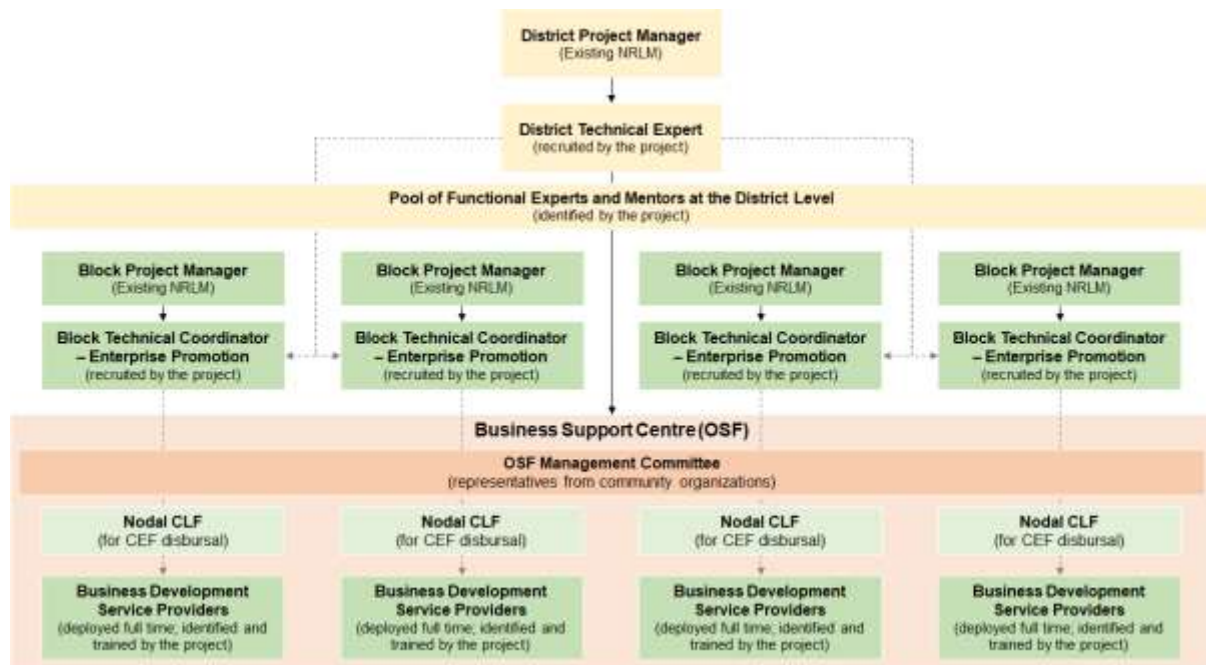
District Project Manager
(Existing NRLM)

District Technical Expert
(recruited by the project)

Pool of Functional Experts and Mentors at the District Level
(identified by the project)

Block Project Manager
(Existing NRLM)

Block Technical Coordinator – Enterprise Promotion
(recruited by the project)

Block Project Manager
(Existing NRLM)

Block Technical Coordinator – Enterprise Promotion
(recruited by the project)

Block Project Manager
(Existing NRLM)

Block Technical Coordinator – Enterprise Promotion
(recruited by the project)

Block Project Manager
(Existing NRLM)

Block Technical Coordinator – Enterprise Promotion
(recruited by the project)

Business Support Centre (OSF)

OSF Management Committee
(representatives from community organizations)

Nodal CLF
(for CEF disbursal)

Business Development Service Providers
(deployed full time; identified and trained by the project)

Nodal CLF
(for CEF disbursal)

Business Development Service Providers
(deployed full time; identified and trained by the project)

Nodal CLF
(for CEF disbursal)

Business Development Service Providers
(deployed full time; identified and trained by the project)

Nodal CLF
(for CEF disbursal)

Business Development Service Providers
(deployed full time; identified and trained by the project)